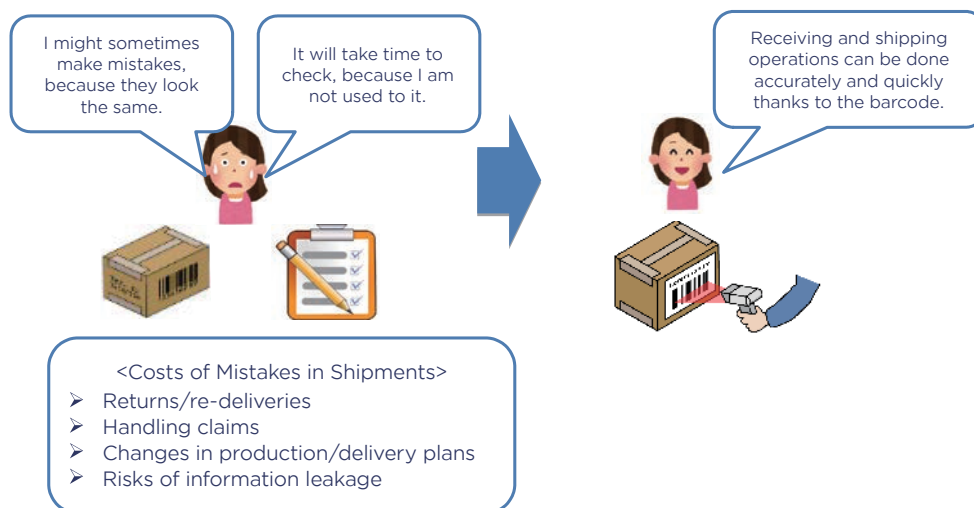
I might sometimes make mistakes, because they look the same.

It will take time to check, because I am not used to it.

Receiving and shipping operations can be done accurately and quickly thanks to the barcode.

<Costs of Mistakes in Shipments>
➢ Returns/re-deliveries
➢ Handling claims
➢ Changes in production/delivery plans
➢ Risks of information leakage